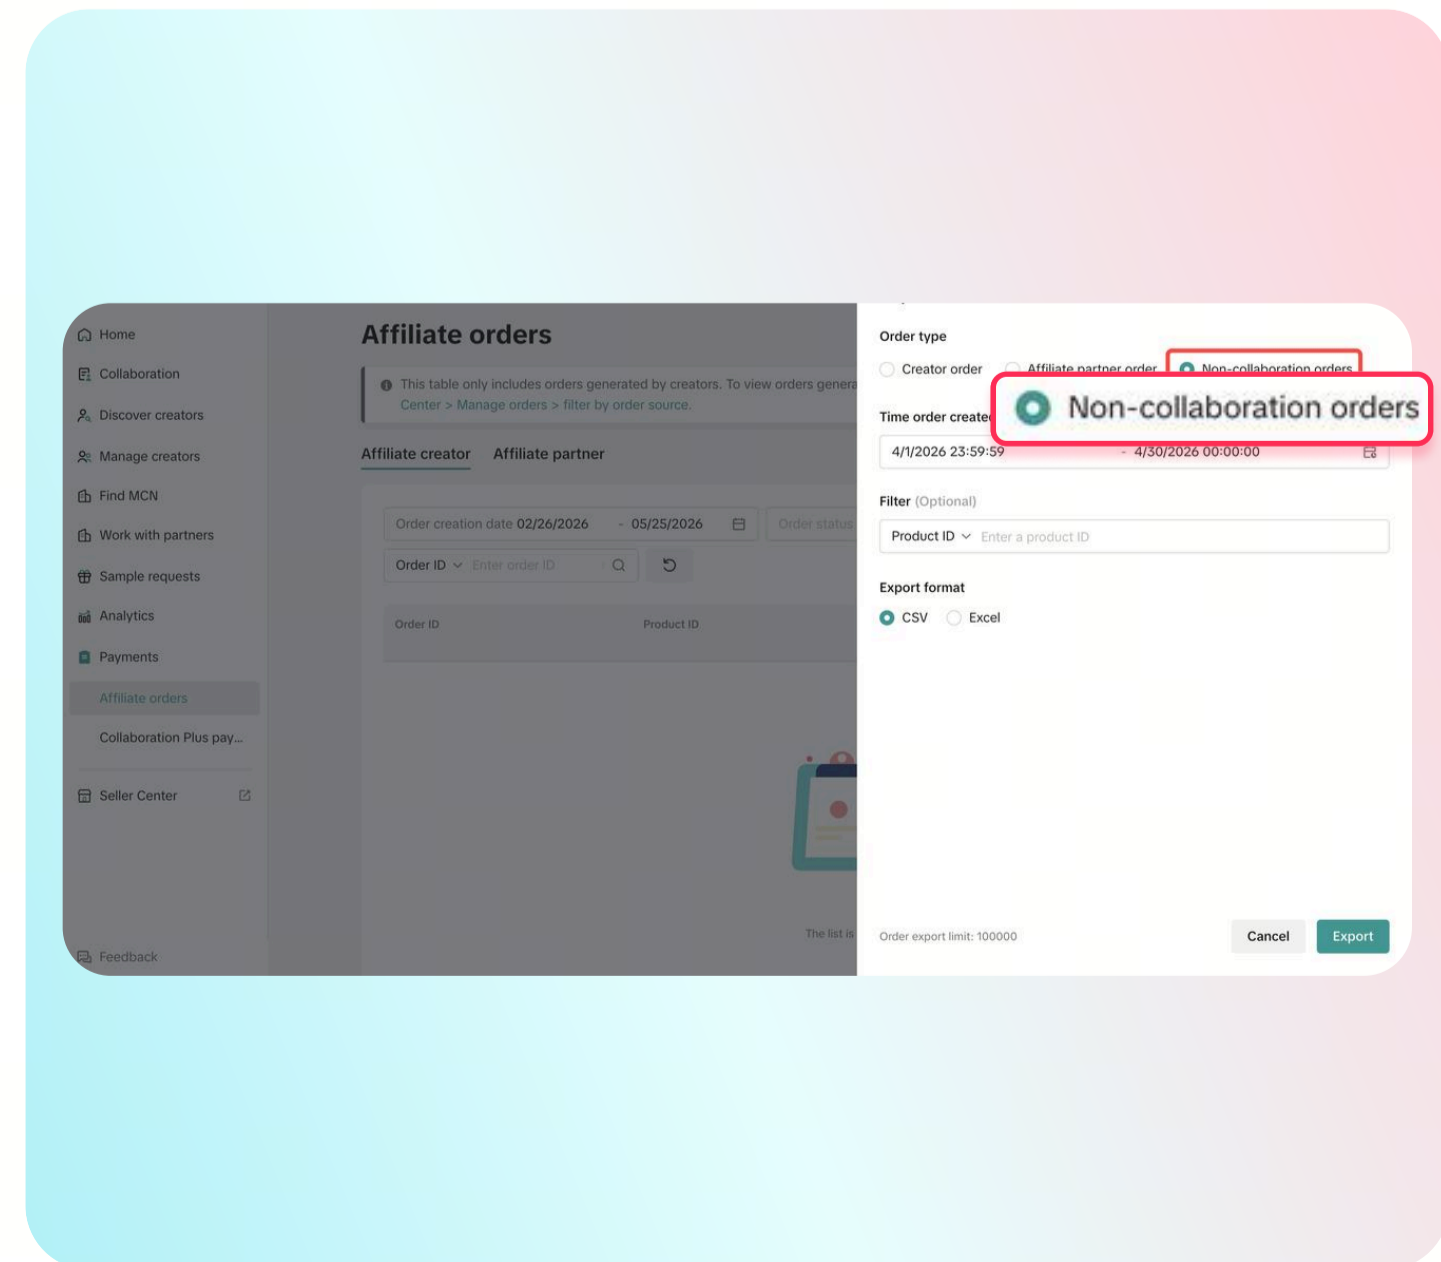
Home
Collaboration
Discover creators
Manage creators
Find MCN
Work with partners
Sample requests
Analytics
Payments
Affiliate orders
Collaboration Plus pay...
Seller Center
Feedback

Affiliate orders

This table only includes orders generated by creators. To view orders genera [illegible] Center > Manage orders > filter by order source.

Affiliate creator Affiliate partner

Order creation date 02/26/2026 - 05/25/2026 Order status

Order ID Enter order ID

Order ID Product ID

The list is

Order type

Creator order Affiliate partner order Non-collaboration orders

Non-collaboration orders

Time order create

4/1/2026 23:59:59 - 4/30/2026 00:00:00

Filter (Optional)

Product ID Enter a product ID

Export format

CSV Excel

Order export limit: 100000

Cancel Export